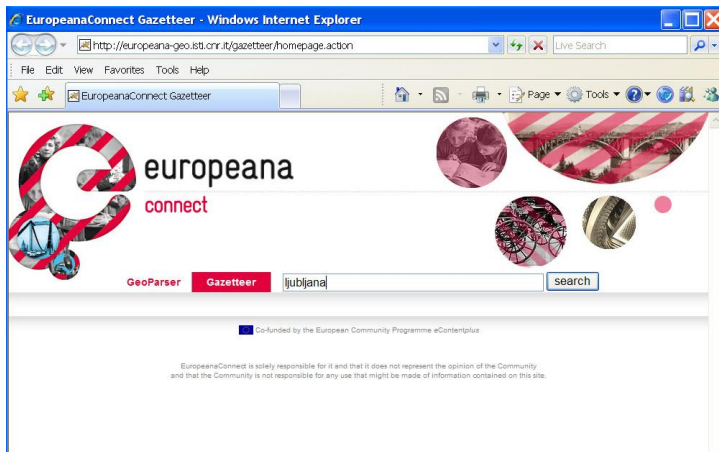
EuropeanaConnect Gazetteer - Windows Internet Explorer

http://europeana-geo.isti.cnr.it/gazetteer/homepage.action

Live Search

File Edit View Favorites Tools Help

EuropeanaConnect Gazetteer

Page Tools

europeana
connect

GeoParser Gazetteer ljubljana search

Co-funded by the European Community Programme eContentplus

EuropeanaConnect is solely responsible for it and that it does not represent the opinion of the Community and that the Community is not responsible for any use that might be made of information contained on this site.